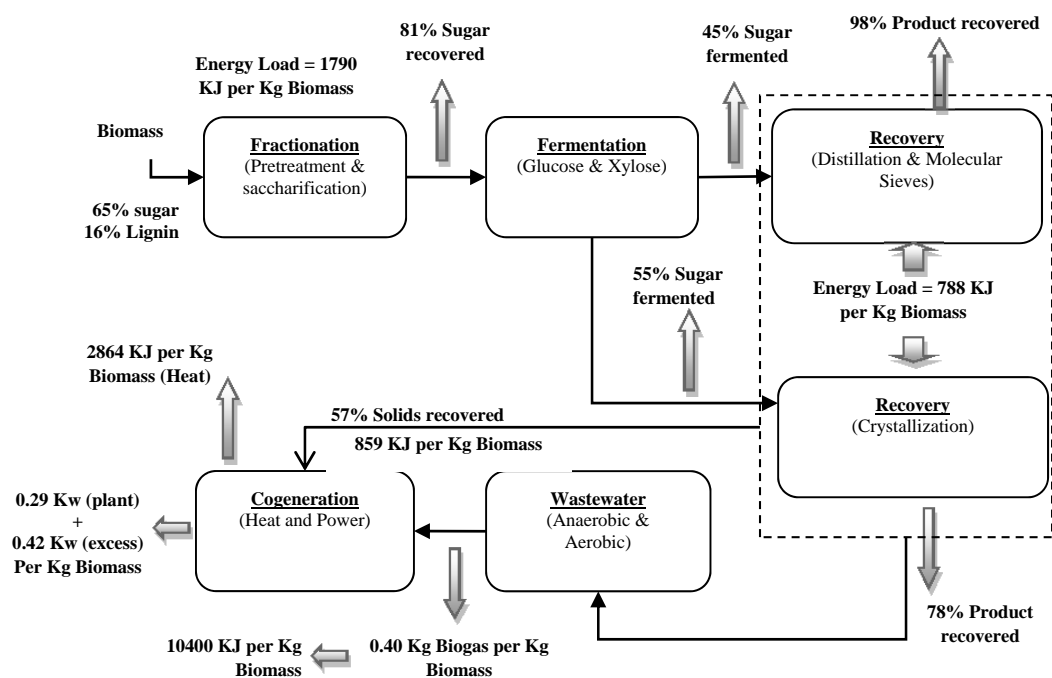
Energy Load = 1790 KJ per Kg Biomass

81% Sugar recovered

45% Sugar fermented

98% Product recovered

Biomass

65% sugar
16% Lignin

Fractionation
(Pretreatment & saccharification)

Fermentation
(Glucose & Xylose)

Recovery
(Distillation & Molecular Sieves)

55% Sugar fermented

Energy Load = 788 KJ per Kg Biomass

2864 KJ per Kg Biomass (Heat)

57% Solids recovered

859 KJ per Kg Biomass

Recovery
(Crystallization)

0.29 Kw (plant)
+
0.42 Kw (excess)
Per Kg Biomass

Cogeneration
(Heat and Power)

Wastewater
(Anaerobic & Aerobic)

78% Product recovered

10400 KJ per Kg Biomass

0.40 Kg Biogas per Kg Biomass